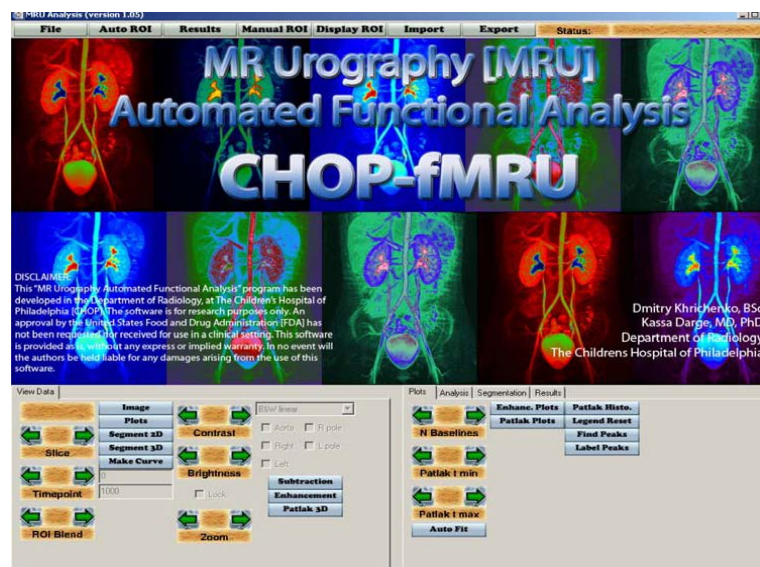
MRU Analysis (version 1.05)

File | Auto ROI | Results | Manual ROI | Display ROI | Import | Export | Status:

MR Urography [MRU]
Automated Functional Analysis
CHOP-fMRU

DISCLAIMER:
This "MR Urography Automated Functional Analysis" program has been developed in the Department of Radiology, at The Children's Hospital of Philadelphia (CHOP). The software is for research purposes only. An approval by the United States Food and Drug Administration [FDA] has not been requested or received for use in a clinical setting. This software is provided as is, without any express or implied warranty. In no event will the authors be held liable for any damages arising from the use of this software.

Dmitry Khrichenko, BSc
Kassa Darge, MD, PhD
Department of Radiology
The Childrens Hospital of Philadelphia

View Data

Image
Plots
Segment 2D
Segment 3D
Make Curve

Slice
Timepoint
ROI Blend

0
1000

Contrast
Brightness
Zoom

BW linear
Aorta
R pole
Right
L pole
Left
Lock

Subtraction
Enhancement
Patlak 3D

Plots | Analysis | Segmentation | Results

N Baselines
Patlak t min
Patlak t max
Auto Fit

Enhanc. Plots
Patlak Plots

Patlak Histo.
Legend Reset
Find Peaks
Label Peaks